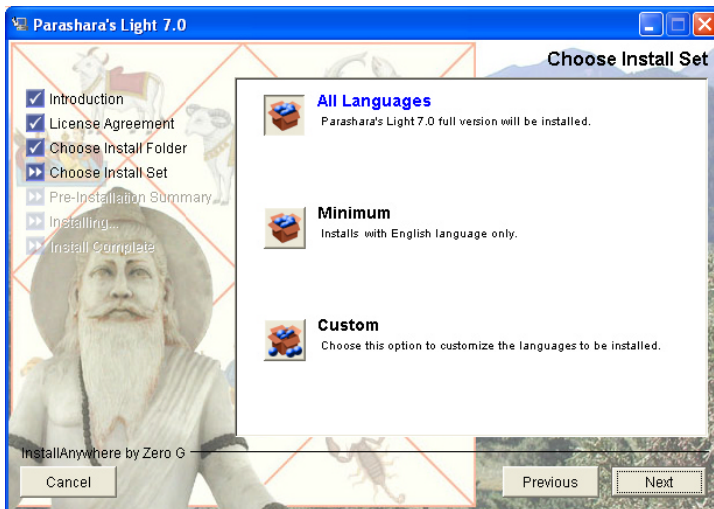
Parashara's Light 7.0

Choose Install Set

Introduction
License Agreement
Choose Install Folder
Choose Install Set
Pre-Installation Summary
Installing...
Install Complete

All Languages
Parashara's Light 7.0 full version will be installed.

Minimum
Installs with English language only.

Custom
Choose this option to customize the languages to be installed.

InstallAnywhere by Zero G

Cancel

Previous

Next